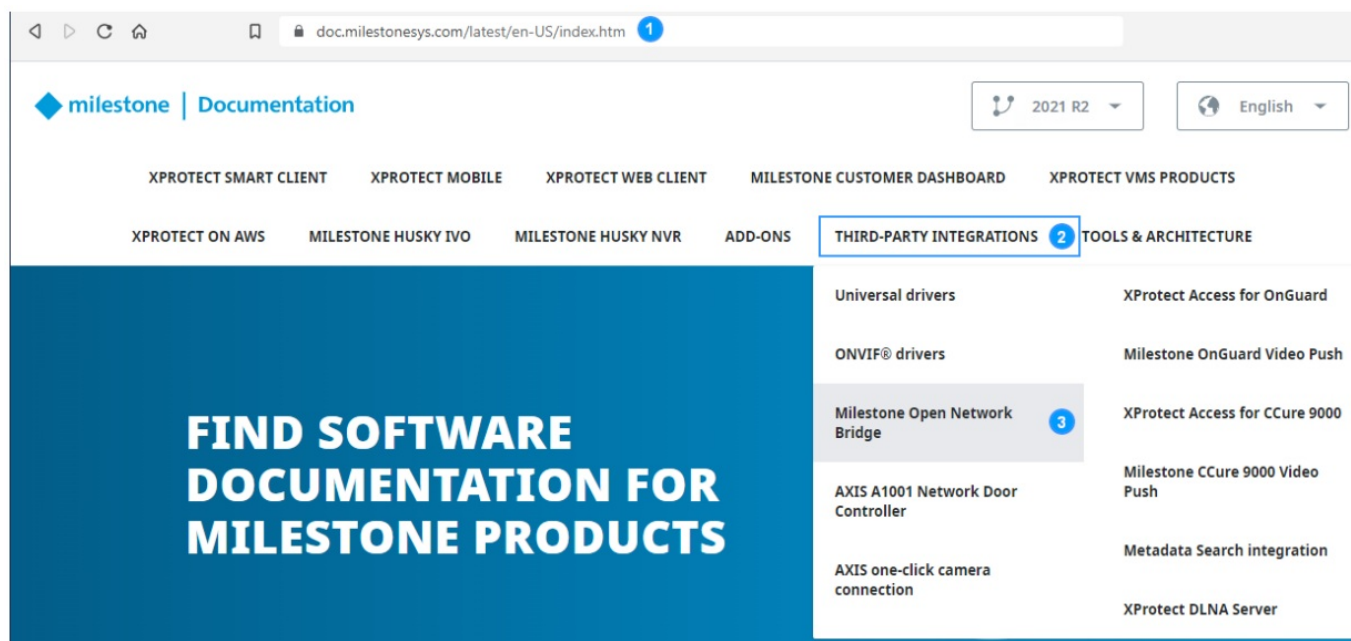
doc.milestonesys.com/latest/en-US/index.htm 1

milestone | Documentation

2021 R2

English

XPROTECT SMART CLIENT XPROTECT MOBILE XPROTECT WEB CLIENT MILESTONE CUSTOMER DASHBOARD XPROTECT VMS PRODUCTS

XPROTECT ON AWS MILESTONE HUSKY IVO MILESTONE HUSKY NVR ADD-ONS THIRD-PARTY INTEGRATIONS 2 TOOLS & ARCHITECTURE

FIND SOFTWARE DOCUMENTATION FOR MILESTONE PRODUCTS

Universal drivers

ONVIF® drivers

Milestone Open Network Bridge 3

AXIS A1001 Network Door Controller

AXIS one-click camera connection

XProtect Access for OnGuard

Milestone OnGuard Video Push

XProtect Access for CCure 9000

Milestone CCure 9000 Video Push

Metadata Search integration

XProtect DLNA Server